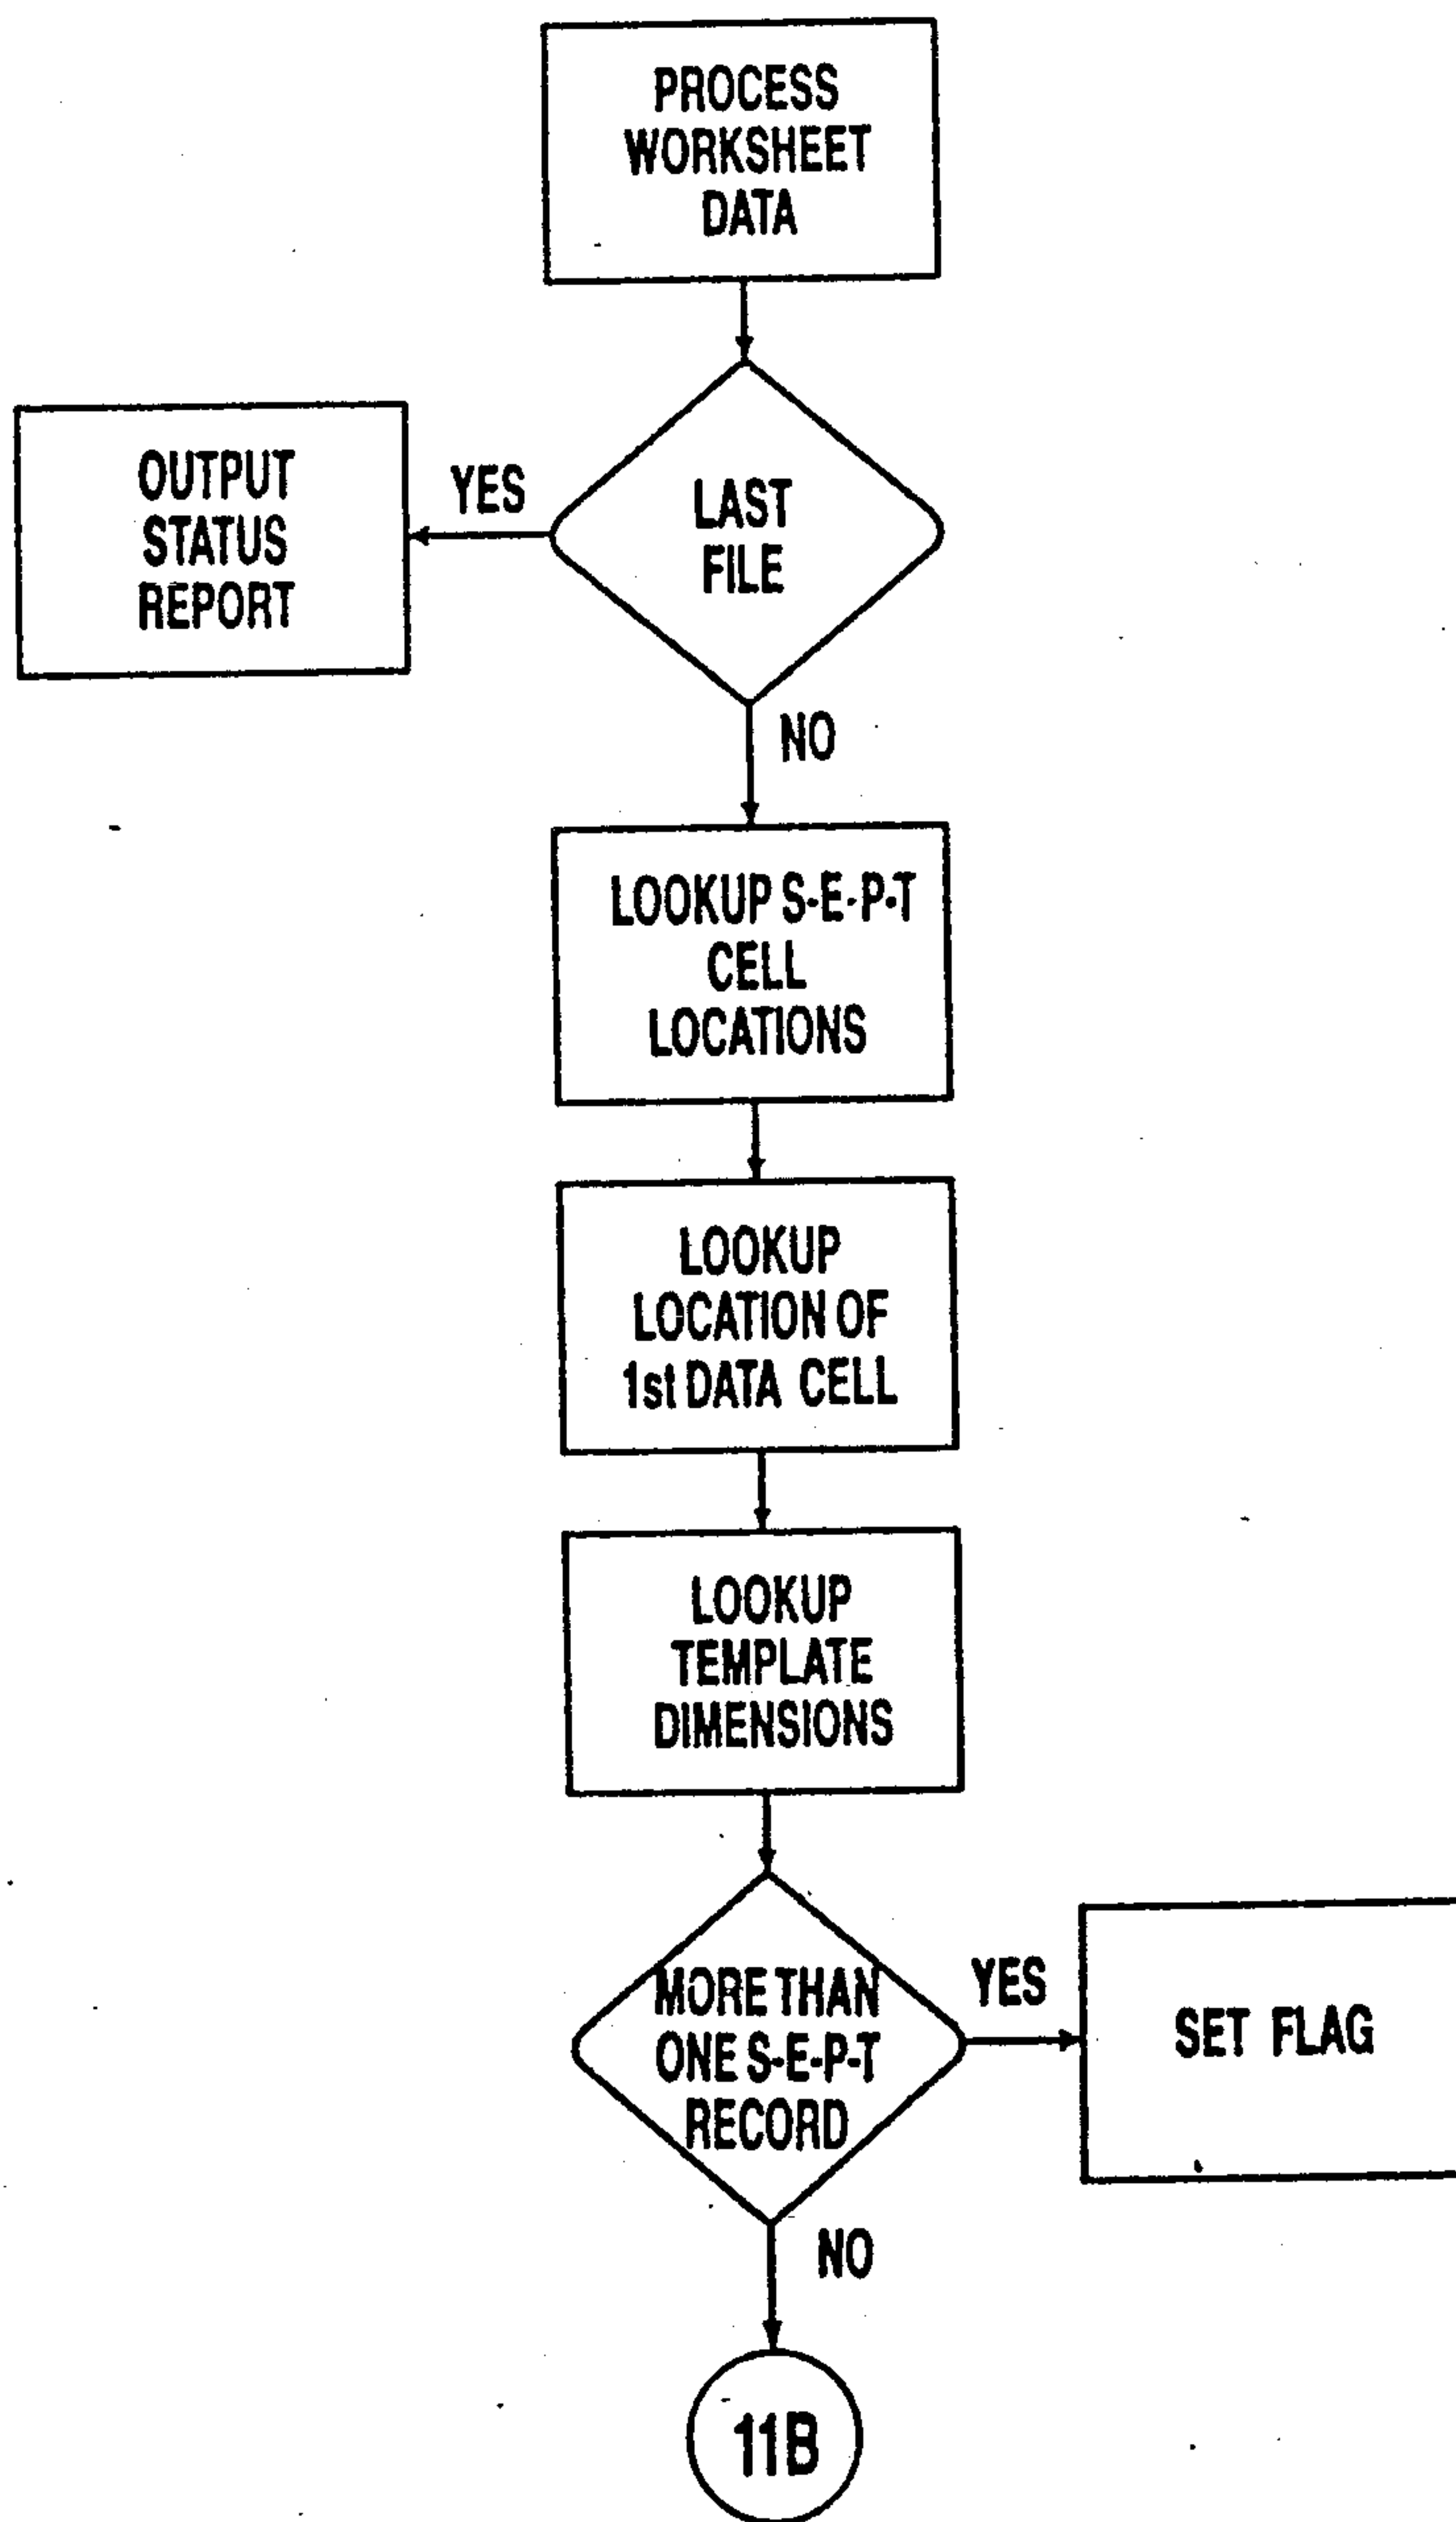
PROCESS WORKSHEET DATA

LAST FILE

YES

OUTPUT STATUS REPORT

NO

LOOKUP S-E-P-T CELL LOCATIONS

LOOKUP LOCATION OF 1st DATA CELL

LOOKUP TEMPLATE DIMENSIONS

MORE THAN ONE S-E-P-T RECORD

YES

SET FLAG

NO

11B